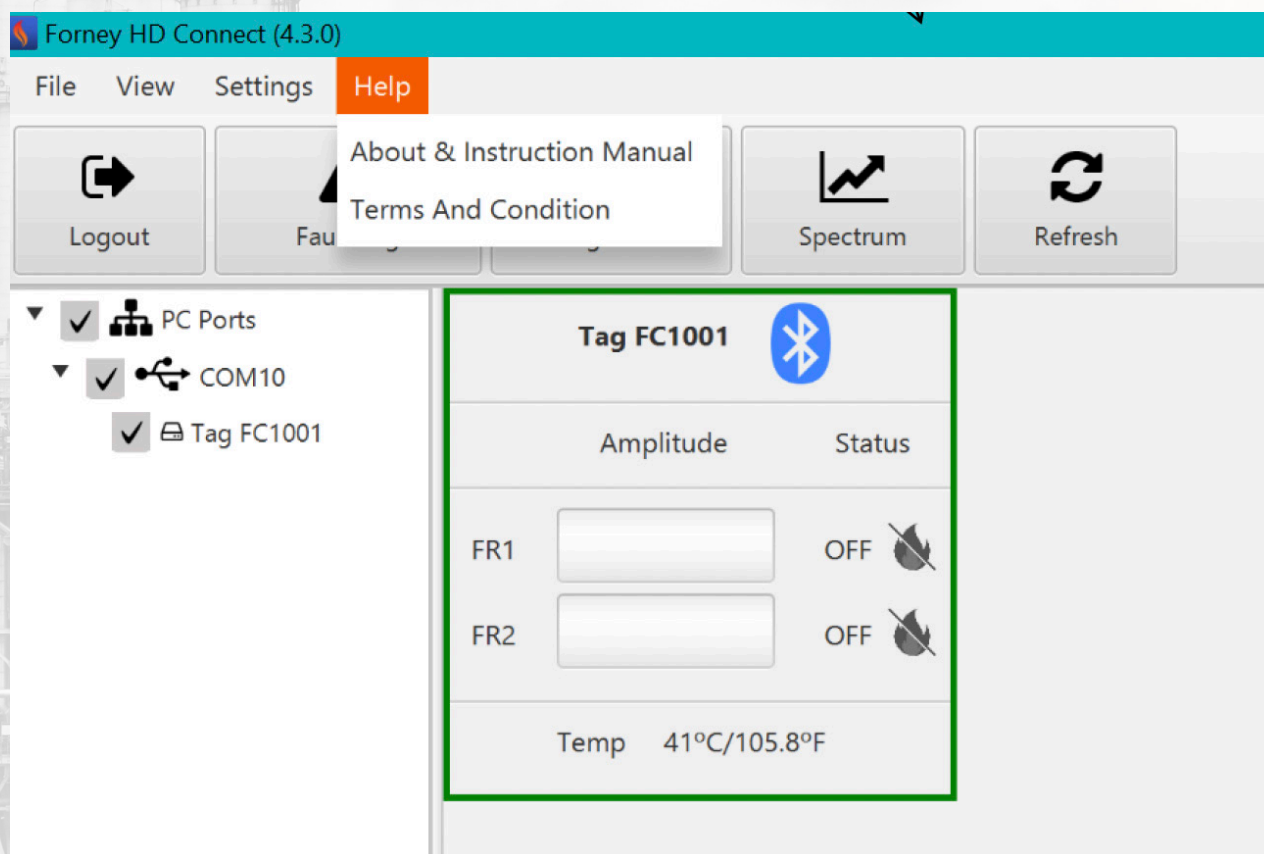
Forney HD Connect (4.3.0)

File View Settings Help

About & Instruction Manual
Terms And Condition

Logout
Fau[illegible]
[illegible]
Spectrum
Refresh

PC Ports
COM10
Tag FC1001

Tag FC1001

Amplitude Status

FR1 OFF
FR2 OFF

Temp 41ºC/105.8ºF